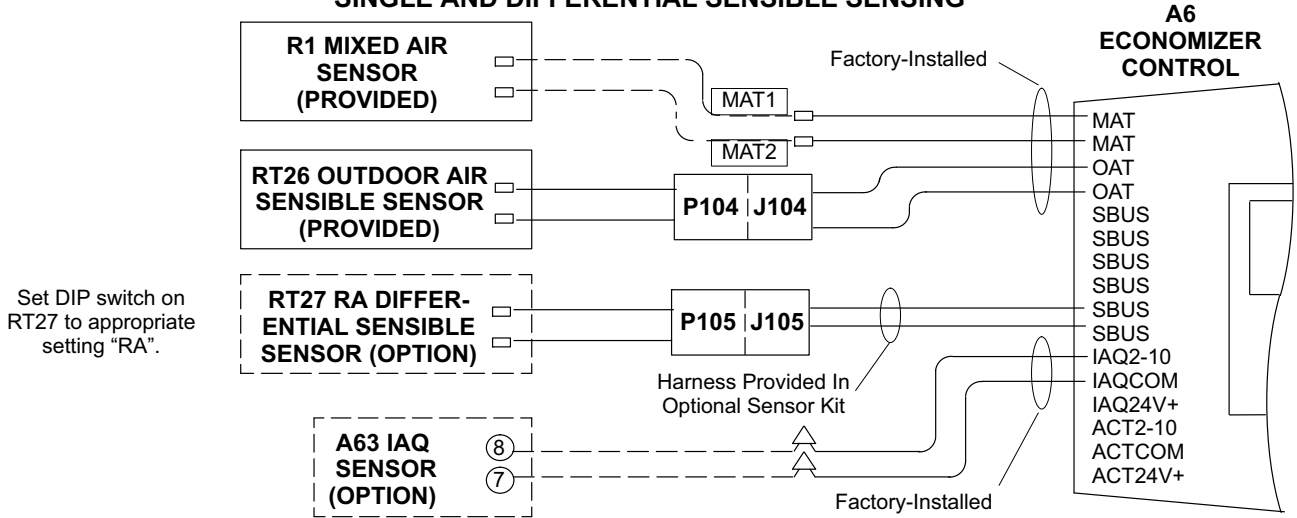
SINGLE AND DIFFERENTIAL SENSIBLE SENSING

A6 ECONOMIZER CONTROL

R1 MIXED AIR SENSOR (PROVIDED)

Factory-Installed

MAT1

MAT2

MAT
MAT
OAT
OAT
SBUS
SBUS
SBUS
SBUS
SBUS
SBUS
IAQ2-10
IAQCOM
IAQ24V+
ACT2-10
ACTCOM
ACT24V+

RT26 OUTDOOR AIR SENSIBLE SENSOR (PROVIDED)

P104 | J104

Set DIP switch on RT27 to appropriate setting “RA”.

RT27 RA DIFFERENTIAL SENSIBLE SENSOR (OPTION)

P105 | J105

Harness Provided In Optional Sensor Kit

A63 IAQ SENSOR (OPTION)

8

7

Factory-Installed